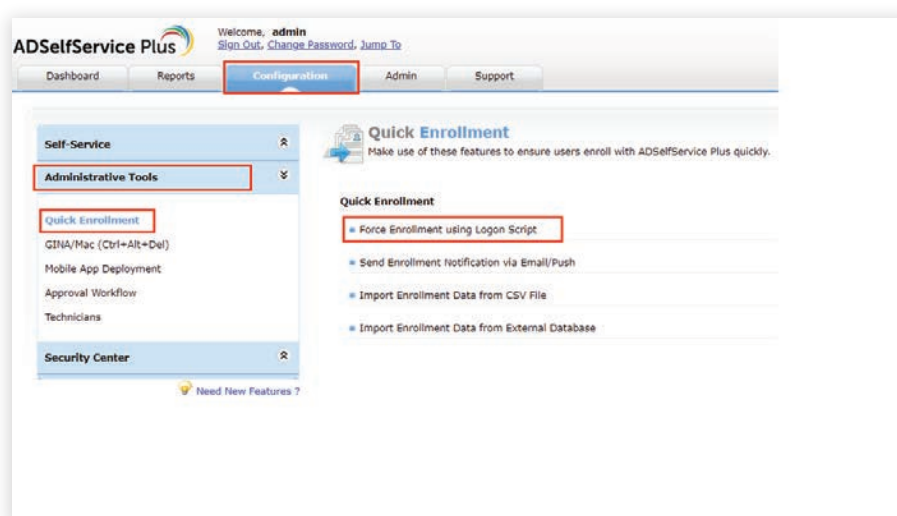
ADSelfService Plus

Welcome, admin
Sign Out, Change Password, Jump To

Dashboard
Reports
Configuration
Admin
Support

Self-Service
Administrative Tools
Quick Enrollment
GINA/Mac (Ctrl+Alt+Del)
Mobile App Deployment
Approval Workflow
Technicians
Security Center
Need New Features ?

Quick Enrollment
Make use of these features to ensure users enroll with ADSelfService Plus quickly.

Quick Enrollment
Force Enrollment using Logon Script
Send Enrollment Notification via Email/Push
Import Enrollment Data from CSV File
Import Enrollment Data from External Database